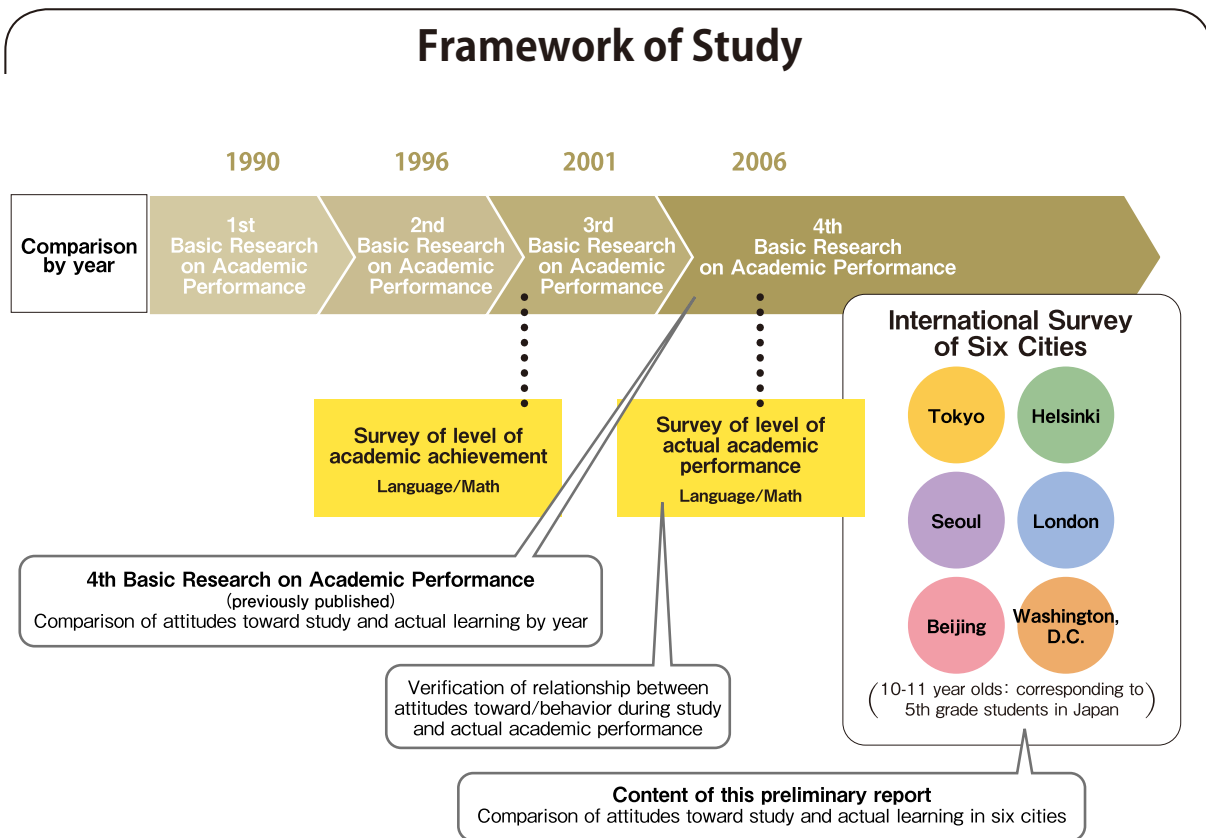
Framework of Study

1990 1996 2001 2006

Comparison by year

1st Basic Research on Academic Performance

2nd Basic Research on Academic Performance

3rd Basic Research on Academic Performance

4th Basic Research on Academic Performance

International Survey of Six Cities

Tokyo

Helsinki

Seoul

London

Beijing

Washington, D.C.

(10-11 year olds: corresponding to 5th grade students in Japan)

Survey of level of academic achievement
Language/Math

Survey of level of actual academic performance
Language/Math

4th Basic Research on Academic Performance
(previously published)
Comparison of attitudes toward study and actual learning by year

Verification of relationship between attitudes toward/behavior during study and actual academic performance

Content of this preliminary report
Comparison of attitudes toward study and actual learning in six cities